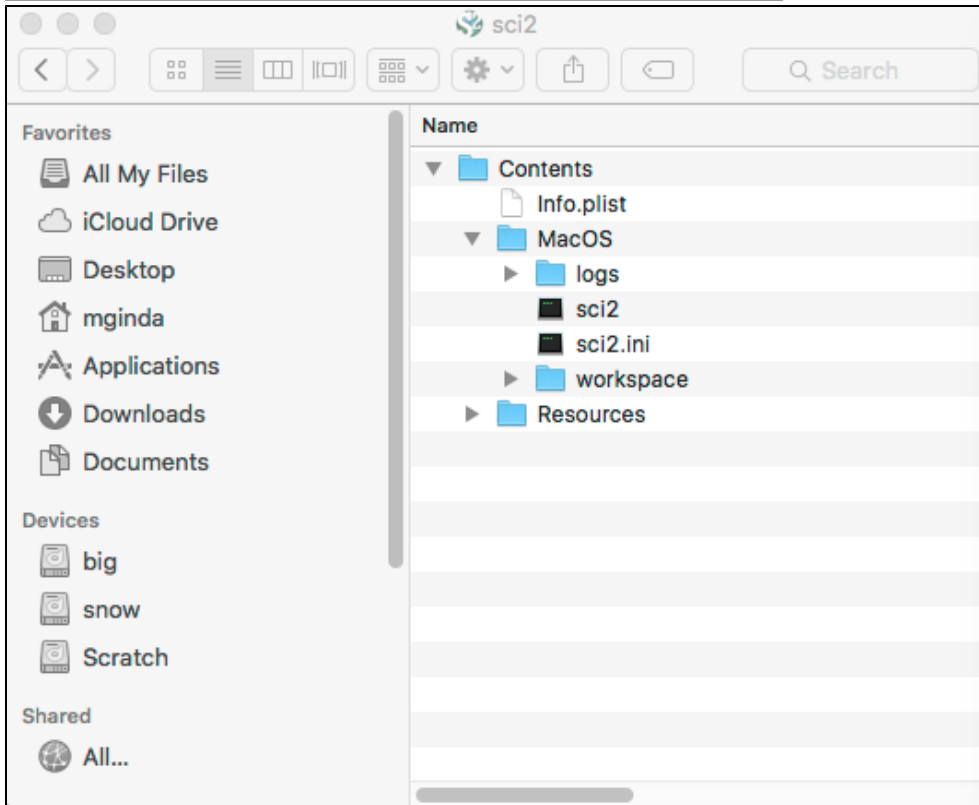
sci2

Search

Favorites
All My Files
iCloud Drive
Desktop
mginda
Applications
Downloads
Documents

Devices
big
snow
Scratch

Shared
All...

Name
Contents
Info.plist
MacOS
logs
sci2
sci2.ini
workspace
Resources